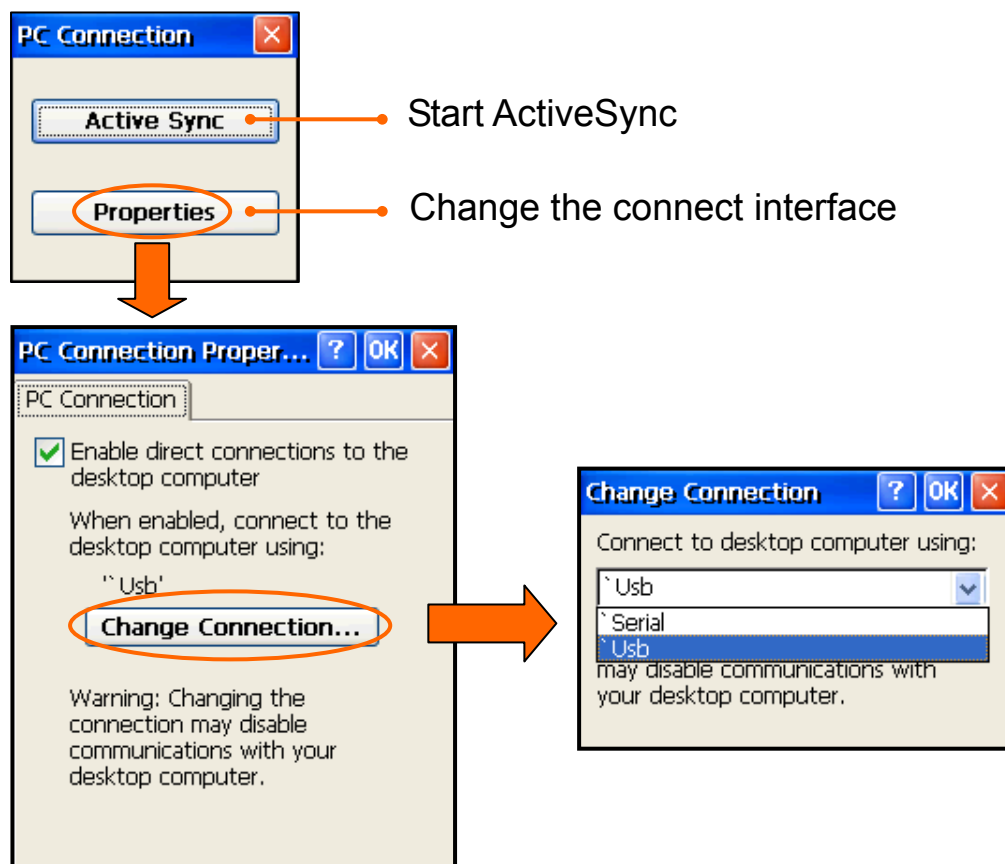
PC Connection

Active Sync

Properties

Start ActiveSync

Change the connect interface

PC Connection Proper... ? OK

PC Connection

Enable direct connections to the desktop computer

When enabled, connect to the desktop computer using:

'`Usb'

Change Connection...

Warning: Changing the connection may disable communications with your desktop computer.

Change Connection ? OK

Connect to desktop computer using:

`Usb

`Serial

`Usb

may disable communications with your desktop computer.